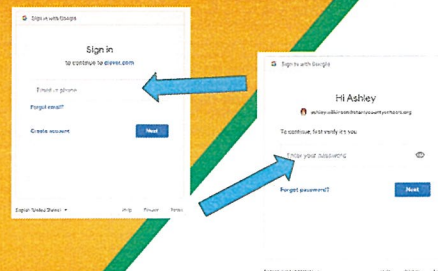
Sign in with Google

Sign in

to continue to clever.com

Email or phone

Forgot email?

Create account

Next

English (United States)

Help

Privacy

Terms

Sign in with Google

Hi Ashley

ashley.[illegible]

To continue, first verify it's you

Enter your password

Forgot password?

Next